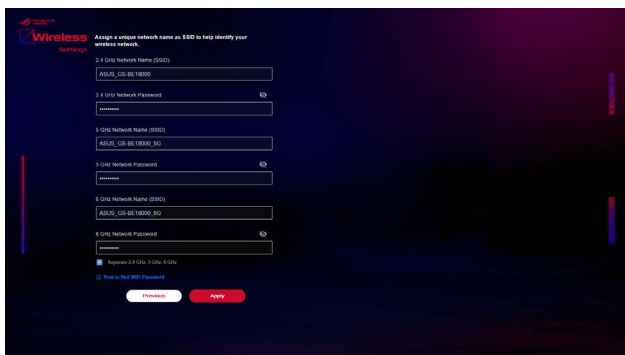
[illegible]

Wireless
Settings

Assign a unique network name as SSID to help identify your wireless network.

2.4 GHz Network Name (SSID)

ASUS_GS-BE18000

2.4 GHz Network Password

••••••••••

5 GHz Network Name (SSID)

ASUS_GS-BE18000_5G

5 GHz Network Password

••••••••••

6 GHz Network Name (SSID)

ASUS_GS-BE18000_6G

6 GHz Network Password

••••••••••

Separate 2.4 GHz, 5 GHz, 6 GHz

How to find WiFi Password

Previous

Apply